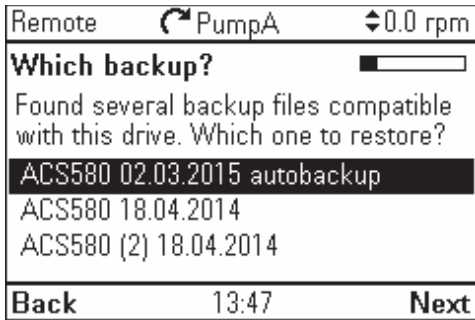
Remote PumpA ⇕0.0 rpm

Which backup?

Found several backup files compatible with this drive. Which one to restore?

ACS580 02.03.2015 autobackup

ACS580 18.04.2014

ACS580 (2) 18.04.2014

Back 13:47 Next